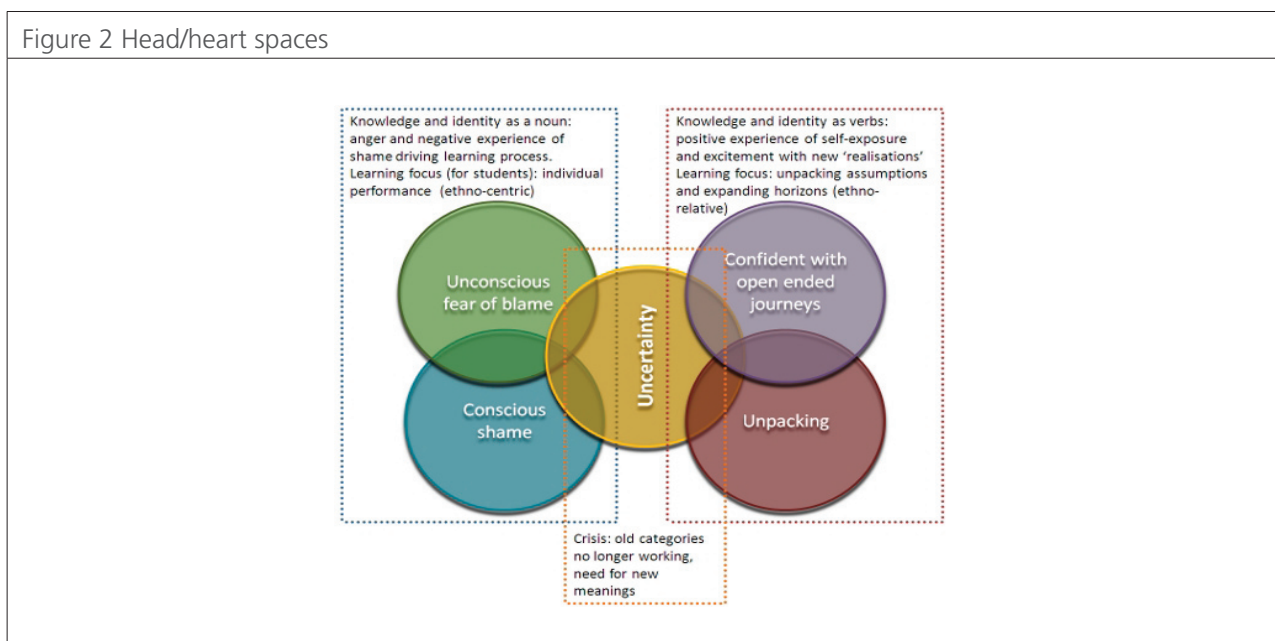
Figure 2 Head/heart spaces

Knowledge and identity as a noun: anger and negative experience of shame driving learning process. Learning focus (for students): individual performance (ethno-centric)

Knowledge and identity as verbs: positive experience of self-exposure and excitement with new 'realisations' Learning focus: unpacking assumptions and expanding horizons (ethno-relative)

Unconscious fear of blame

Conscious shame

Uncertainty

Confident with open ended journeys

Unpacking

Crisis: old categories no longer working, need for new meanings